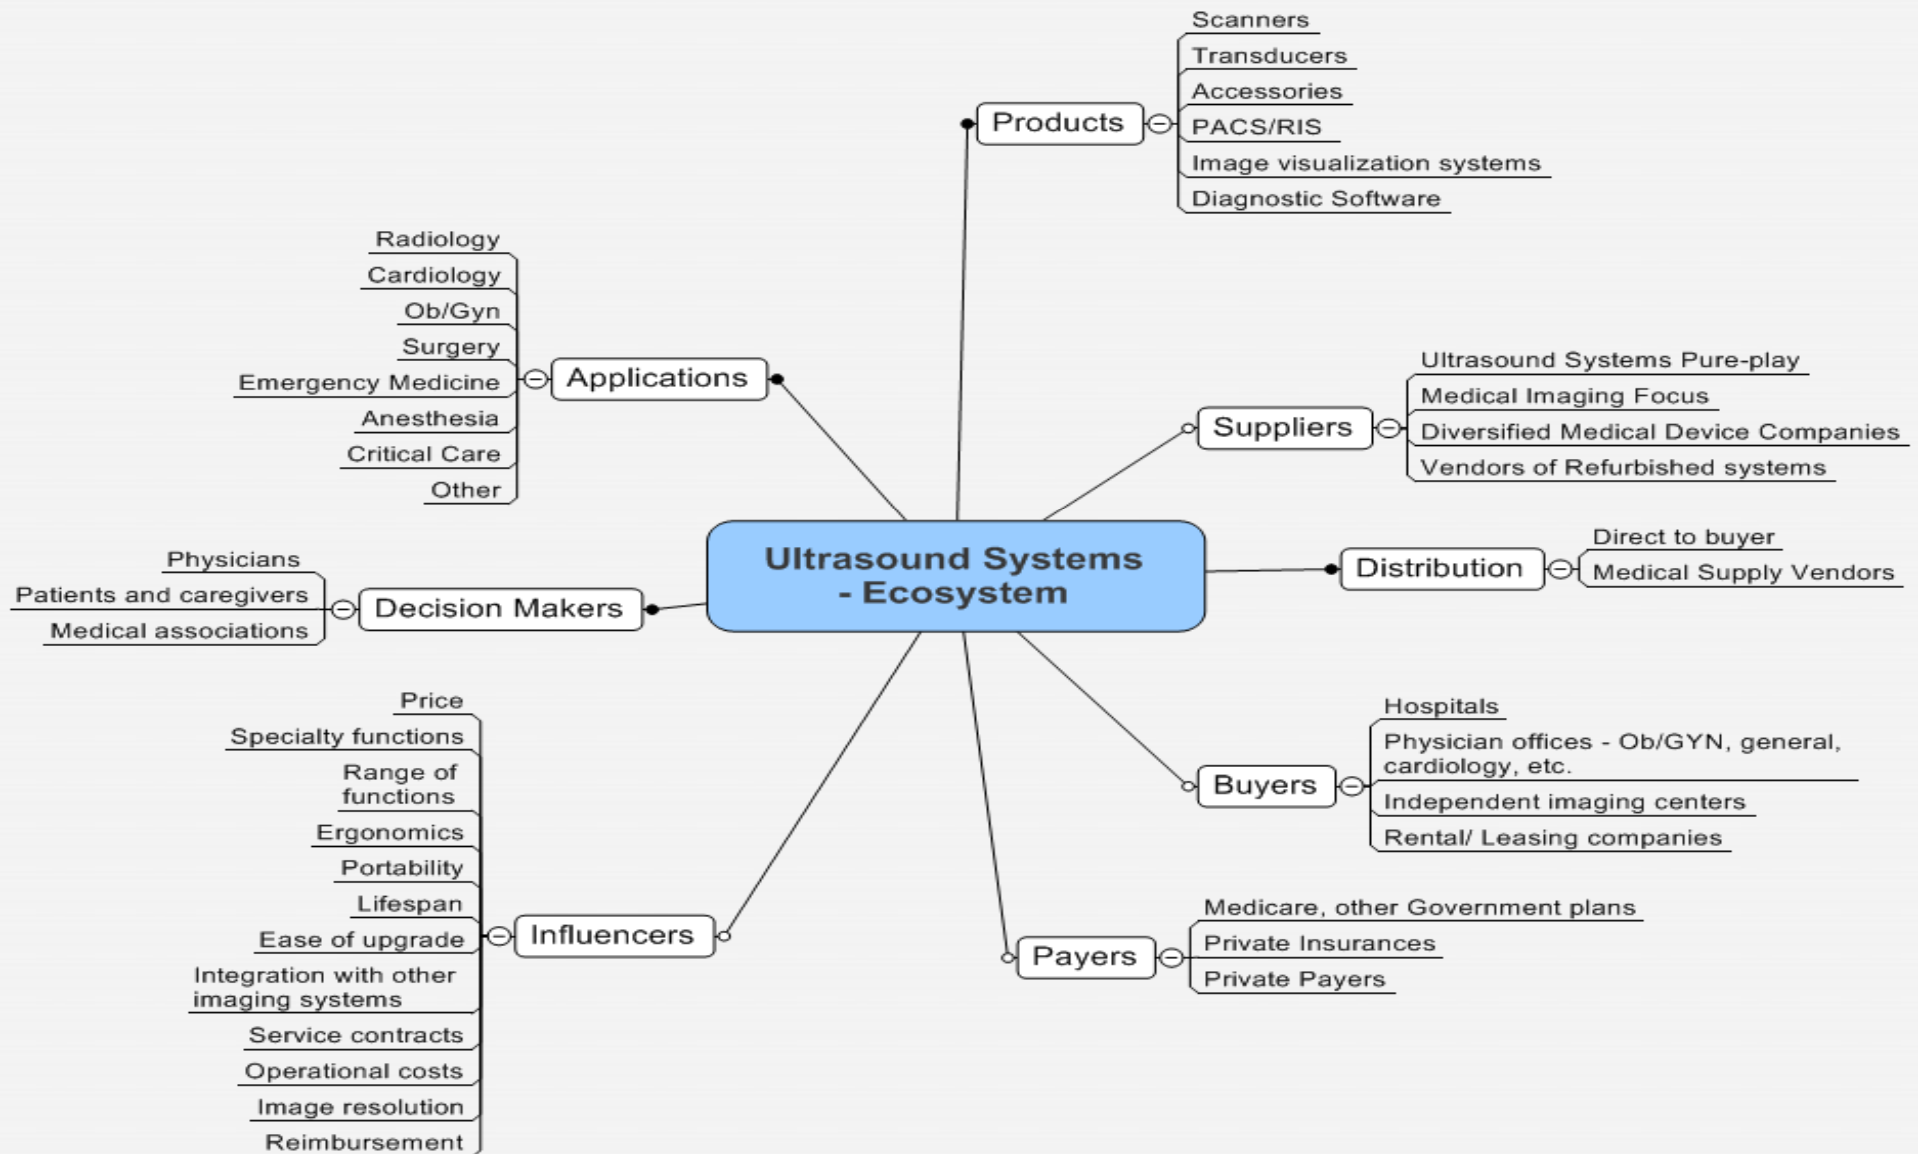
Ultrasound Systems - Ecosystem

Products
Scanners
Transducers
Accessories
PACS/RIS
Image visualization systems
Diagnostic Software

Applications
Radiology
Cardiology
Ob/Gyn
Surgery
Emergency Medicine
Anesthesia
Critical Care
Other

Suppliers
Ultrasound Systems Pure-play
Medical Imaging Focus
Diversified Medical Device Companies
Vendors of Refurbished systems

Decision Makers
Physicians
Patients and caregivers
Medical associations

Distribution
Direct to buyer
Medical Supply Vendors

Influencers
Price
Specialty functions
Range of functions
Ergonomics
Portability
Lifespan
Ease of upgrade
Integration with other imaging systems
Service contracts
Operational costs
Image resolution
Reimbursement

Buyers
Hospitals
Physician offices - Ob/GYN, general, cardiology, etc.
Independent imaging centers
Rental/ Leasing companies

Payers
Medicare, other Government plans
Private Insurances
Private Payers